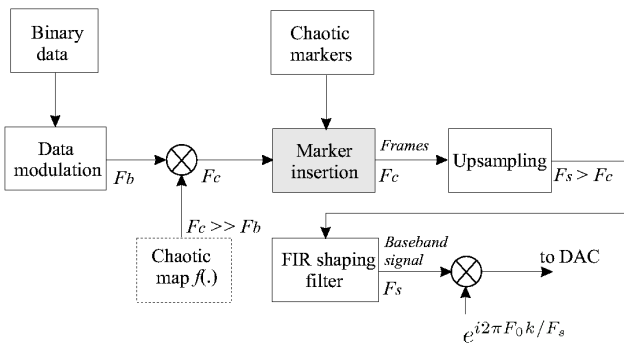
Binary data

Chaotic markers

Data modulation

$Fb$

$Fc$

Marker insertion

Frames

$Fc$

Upsampling

$Fs > Fc$

$Fc >> Fb$

Chaotic map $f(.)$

FIR shaping filter

Baseband signal

$Fs$

to DAC

$e^{i2\pi F_0 k/F_s}$